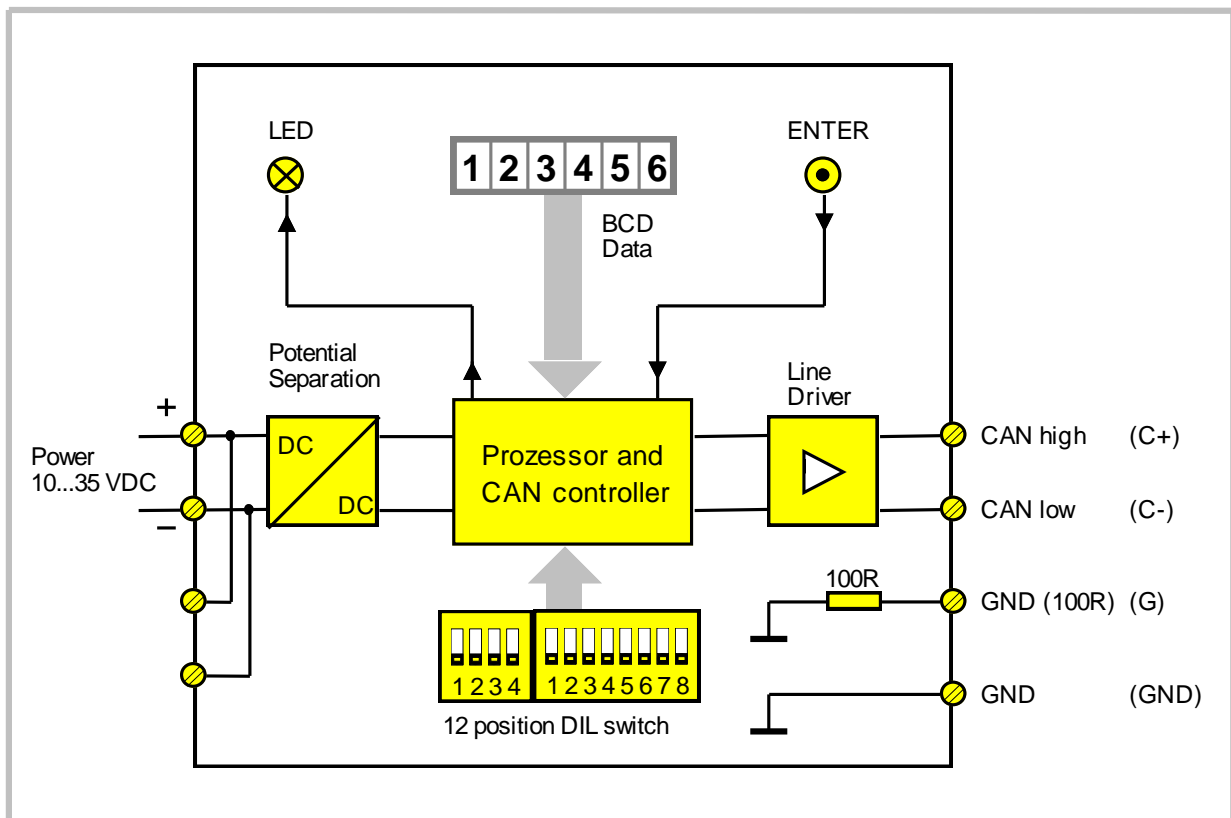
LED

1 2 3 4 5 6

ENTER

BCD Data

Potential Separation

Line Driver

+

Power 10...35 VDC

–

DC

DC

Prozessor and CAN controller

CAN high (C+)

CAN low (C-)

100R

GND (100R) (G)

GND (GND)

1 2 3 4

1 2 3 4 5 6 7 8

12 position DIL switch